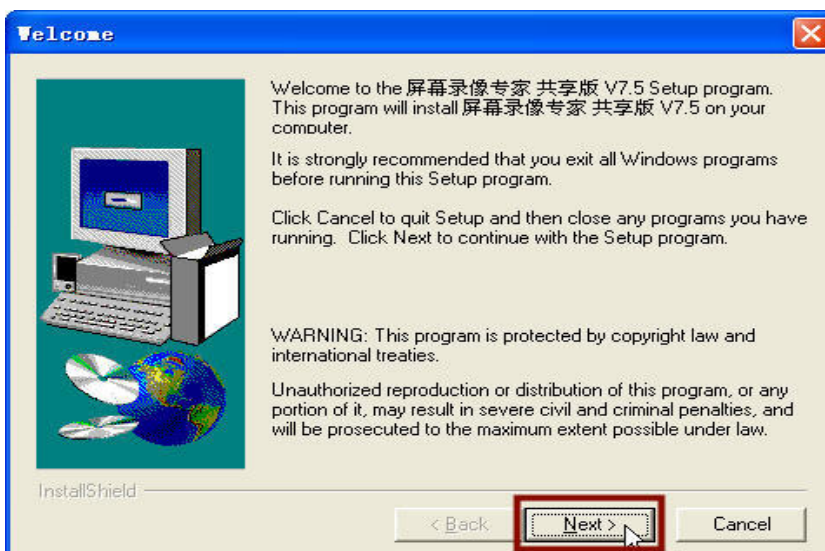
Welcome

Welcome to the 屏幕录像专家 共享版 V7.5 Setup program. This program will install 屏幕录像专家 共享版 V7.5 on your computer.

It is strongly recommended that you exit all Windows programs before running this Setup program.

Click Cancel to quit Setup and then close any programs you have running. Click Next to continue with the Setup program.

WARNING: This program is protected by copyright law and international treaties.

Unauthorized reproduction or distribution of this program, or any portion of it, may result in severe civil and criminal penalties, and will be prosecuted to the maximum extent possible under law.

InstallShield

< Back
Next >
Cancel